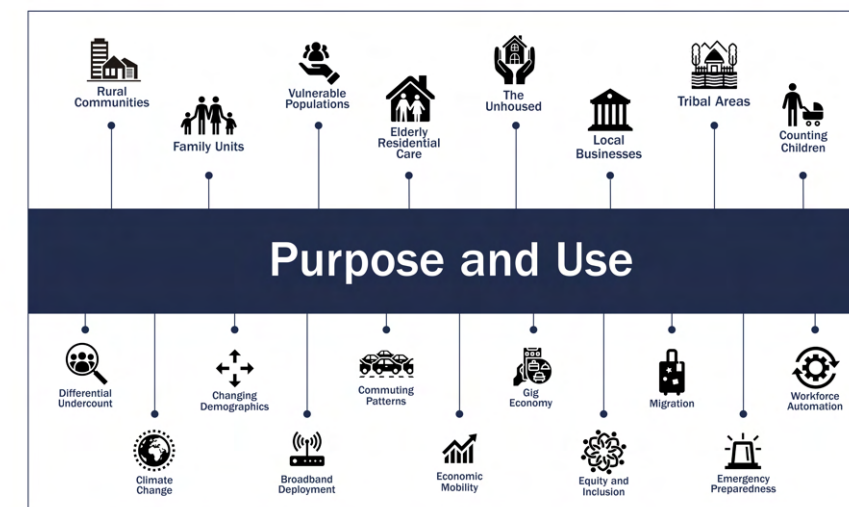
Rural Communities

Family Units

Vulnerable Populations

Elderly Residential Care

The Unhoused

Local Businesses

Tribal Areas

Counting Children

Purpose and Use

Differential Undercount

Climate Change

Changing Demographics

Broadband Deployment

Commuting Patterns

Economic Mobility

Gig Economy

Equity and Inclusion

Migration

Emergency Preparedness

Workforce Automation